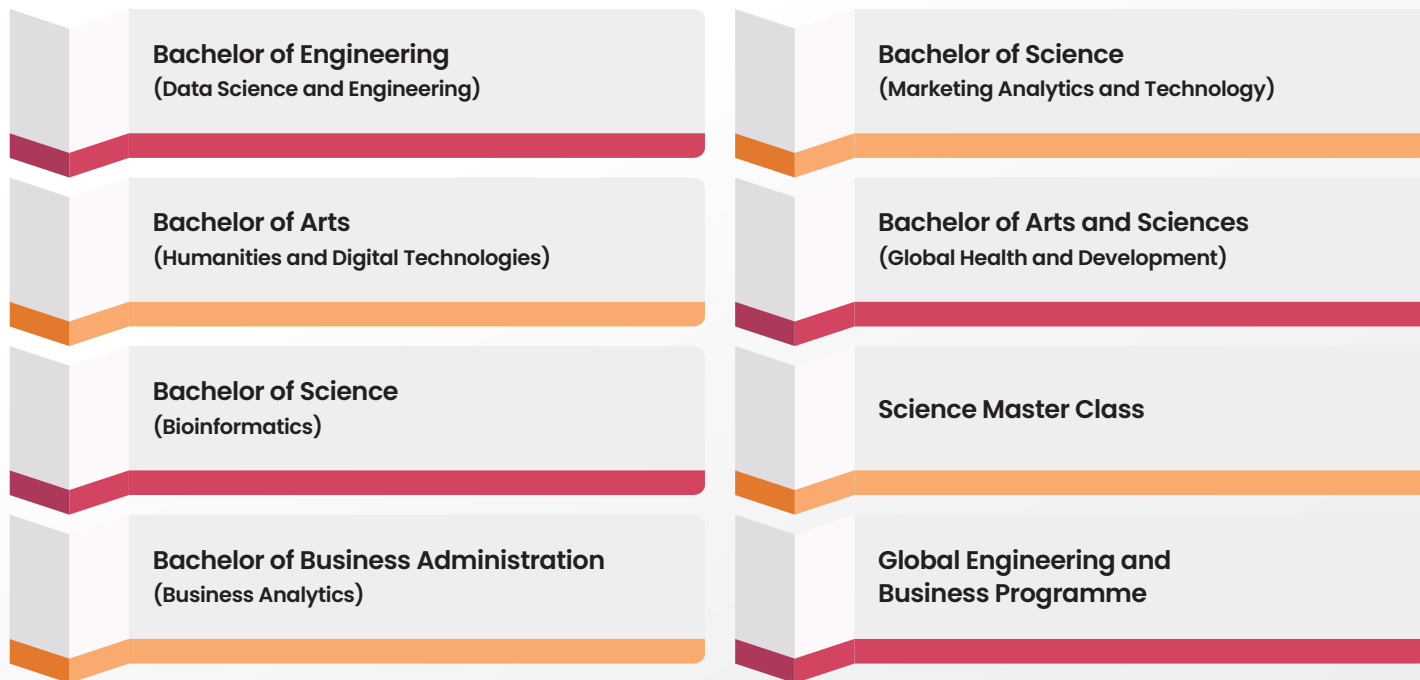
Bachelor of Engineering
(Data Science and Engineering)

Bachelor of Arts
(Humanities and Digital Technologies)

Bachelor of Science
(Bioinformatics)

Bachelor of Business Administration
(Business Analytics)

Bachelor of Science
(Marketing Analytics and Technology)

Bachelor of Arts and Sciences
(Global Health and Development)

Science Master Class

Global Engineering and Business Programme